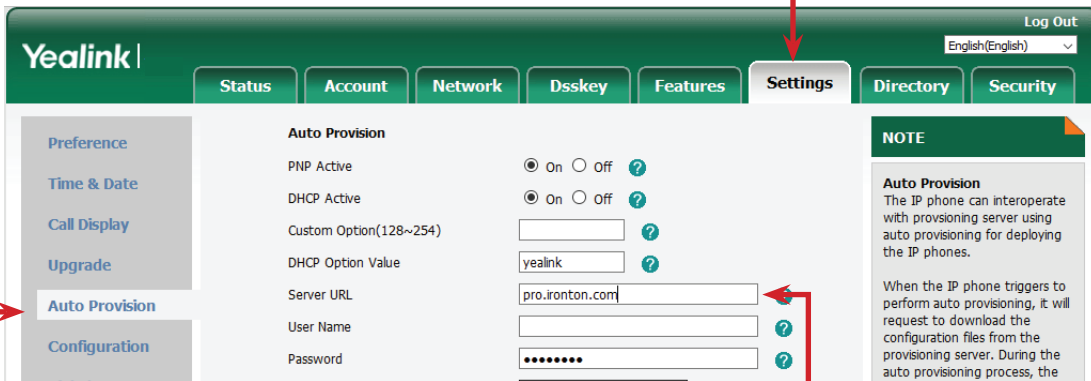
Log Out
English(English)
Yealink
Status
Account
Network
Dsskey
Features
Settings
Directory
Security

Preference
Time & Date
Call Display
Upgrade
Auto Provision
Configuration

Auto Provision
PNP Active ◉ On ○ Off
DHCP Active ◉ On ○ Off
Custom Option(128~254)
DHCP Option Value yealink
Server URL pro.ironton.com
User Name
Password ••••••••

NOTE
Auto Provision
The IP phone can interoperate with provsioning server using auto provisioning for deploying the IP phones.

When the IP phone triggers to perform auto provisioning, it will request to download the configuration files from the provisioning server. During the auto provisioning process, the